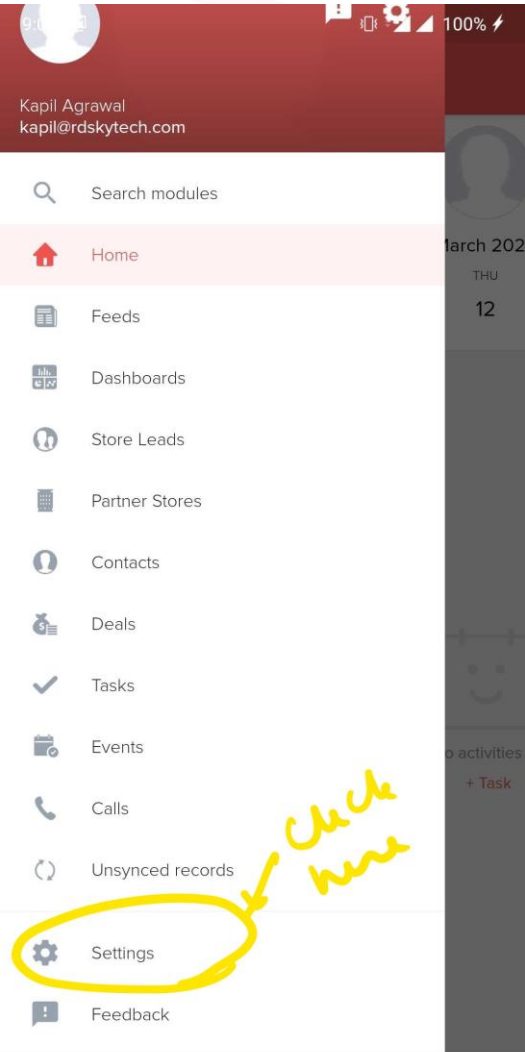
9:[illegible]

100%

Kapil Agrawal
kapil@rdskytech.com

Search modules

Home

Feeds

Dashboards

Store Leads

Partner Stores

Contacts

Deals

Tasks

Events

Calls

Unsynced records

Settings

Feedback

arch 202
THU
12

o activities
+ Task

Click here